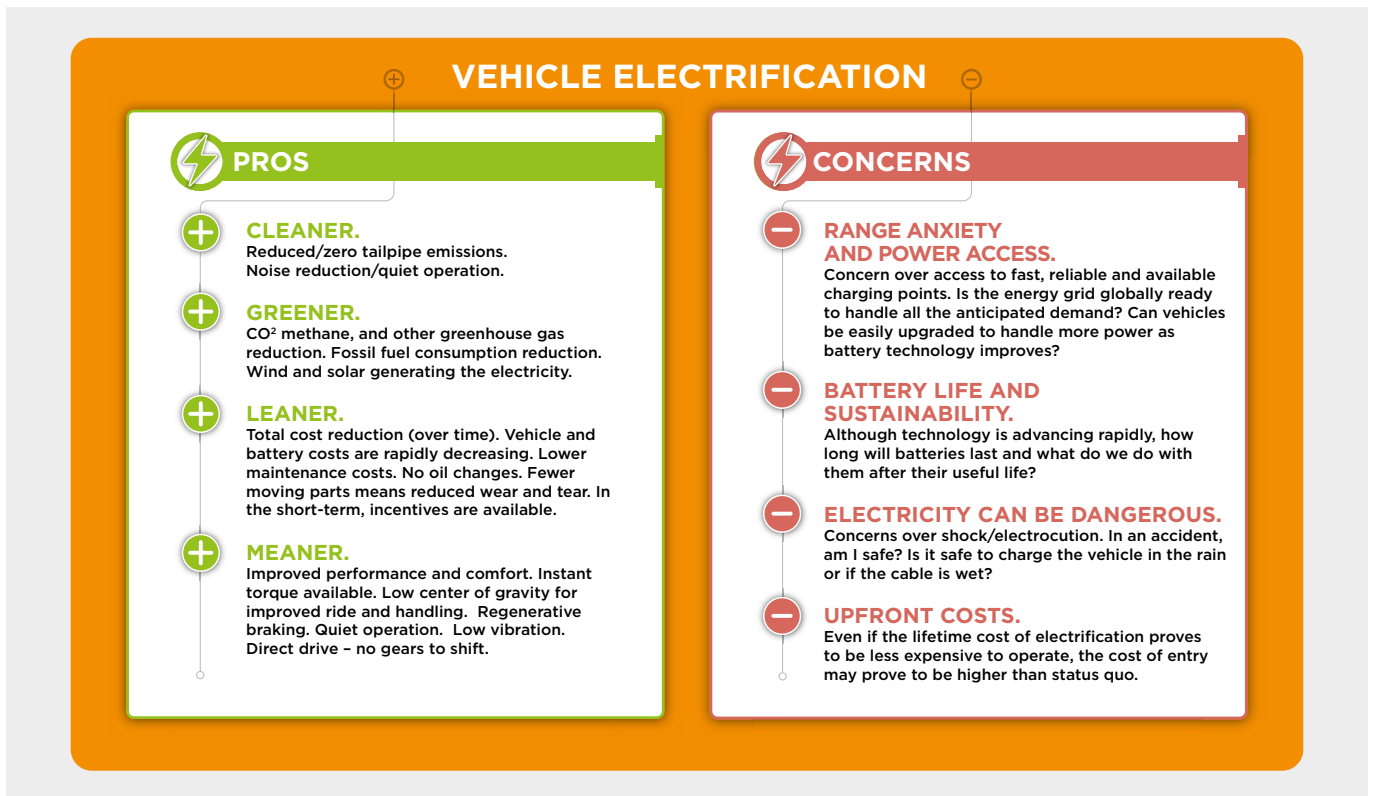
VEHICLE ELECTRIFICATION

PROS

CLEANER.
Reduced/zero tailpipe emissions. Noise reduction/quiet operation.

GREENER.
$CO^2$ methane, and other greenhouse gas reduction. Fossil fuel consumption reduction. Wind and solar generating the electricity.

LEANER.
Total cost reduction (over time). Vehicle and battery costs are rapidly decreasing. Lower maintenance costs. No oil changes. Fewer moving parts means reduced wear and tear. In the short-term, incentives are available.

MEANER.
Improved performance and comfort. Instant torque available. Low center of gravity for improved ride and handling. Regenerative braking. Quiet operation. Low vibration. Direct drive – no gears to shift.

CONCERNS

RANGE ANXIETY AND POWER ACCESS.
Concern over access to fast, reliable and available charging points. Is the energy grid globally ready to handle all the anticipated demand? Can vehicles be easily upgraded to handle more power as battery technology improves?

BATTERY LIFE AND SUSTAINABILITY.
Although technology is advancing rapidly, how long will batteries last and what do we do with them after their useful life?

ELECTRICITY CAN BE DANGEROUS.
Concerns over shock/electrocution. In an accident, am I safe? Is it safe to charge the vehicle in the rain or if the cable is wet?

UPFRONT COSTS.
Even if the lifetime cost of electrification proves to be less expensive to operate, the cost of entry may prove to be higher than status quo.